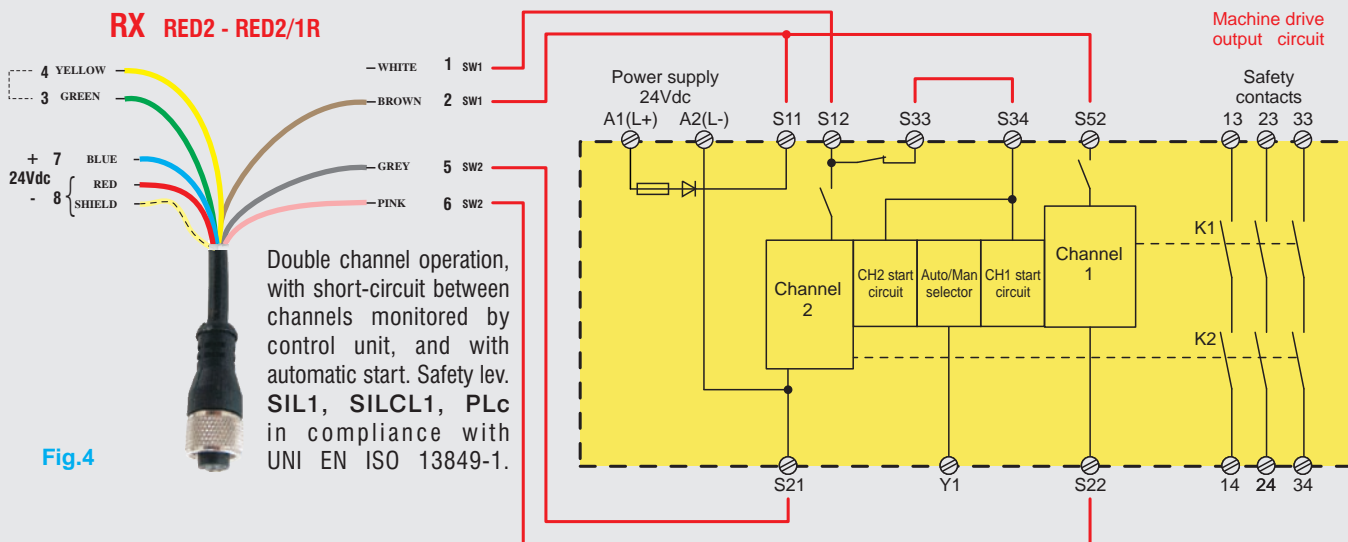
RX RED2 - RED2/1R

4 YELLOW
3 GREEN

+ 7 BLUE
24Vdc
- 8 RED
SHIELD

WHITE 1 SW1
BROWN 2 SW1
GREY 5 SW2
PINK 6 SW2

Double channel operation, with short-circuit between channels monitored by control unit, and with automatic start. Safety lev. SIL1, SILCL1, PLc in compliance with UNI EN ISO 13849-1.

Fig.4

Machine drive output circuit

Power supply 24Vdc

A1(L+) A2(L-) S11 S12 S33 S34 S52

Safety contacts

13 23 33

Channel 2

CH2 start circuit

Auto/Man selector

CH1 start circuit

Channel 1

K1

K2

S21 Y1 S22 14 24 34